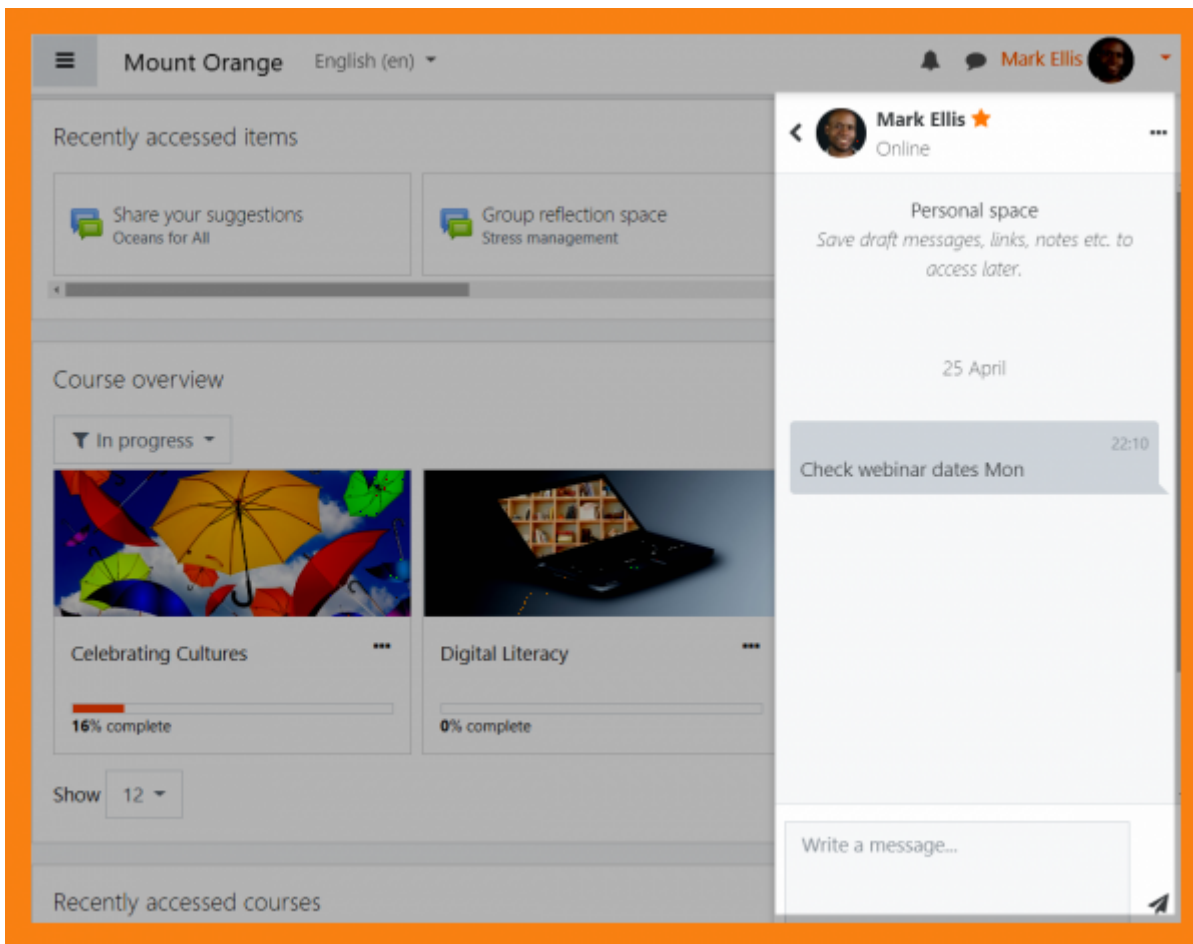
Mount Orange English (en)

Mark Ellis

Recently accessed items

Share your suggestions
Oceans for All

Group reflection space
Stress management

Course overview

In progress

Celebrating Cultures

16% complete

Digital Literacy

0% complete

Show 12

Recently accessed courses

Mark Ellis
Online

Personal space
Save draft messages, links, notes etc. to access later.

25 April

22:10
Check webinar dates Mon

Write a message...